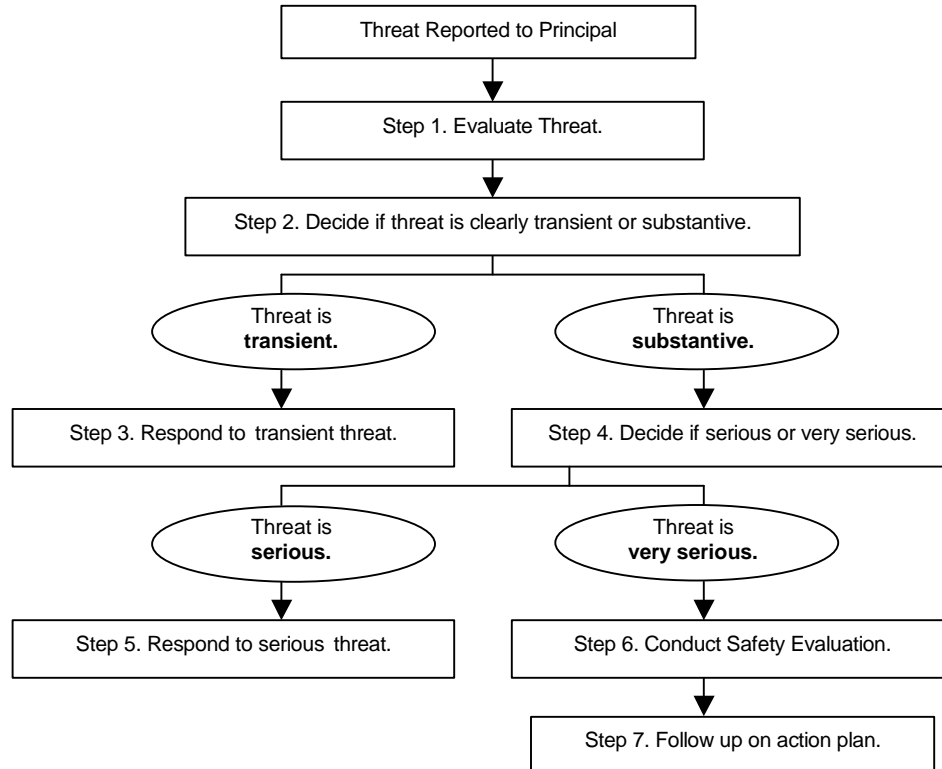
Threat Reported to Principal

Step 1. Evaluate Threat.

Step 2. Decide if threat is clearly transient or substantive.

Threat is **transient.**

Threat is **substantive.**

Step 3. Respond to transient threat.

Step 4. Decide if serious or very serious.

Threat is **serious.**

Threat is **very serious.**

Step 5. Respond to serious threat.

Step 6. Conduct Safety Evaluation.

Step 7. Follow up on action plan.